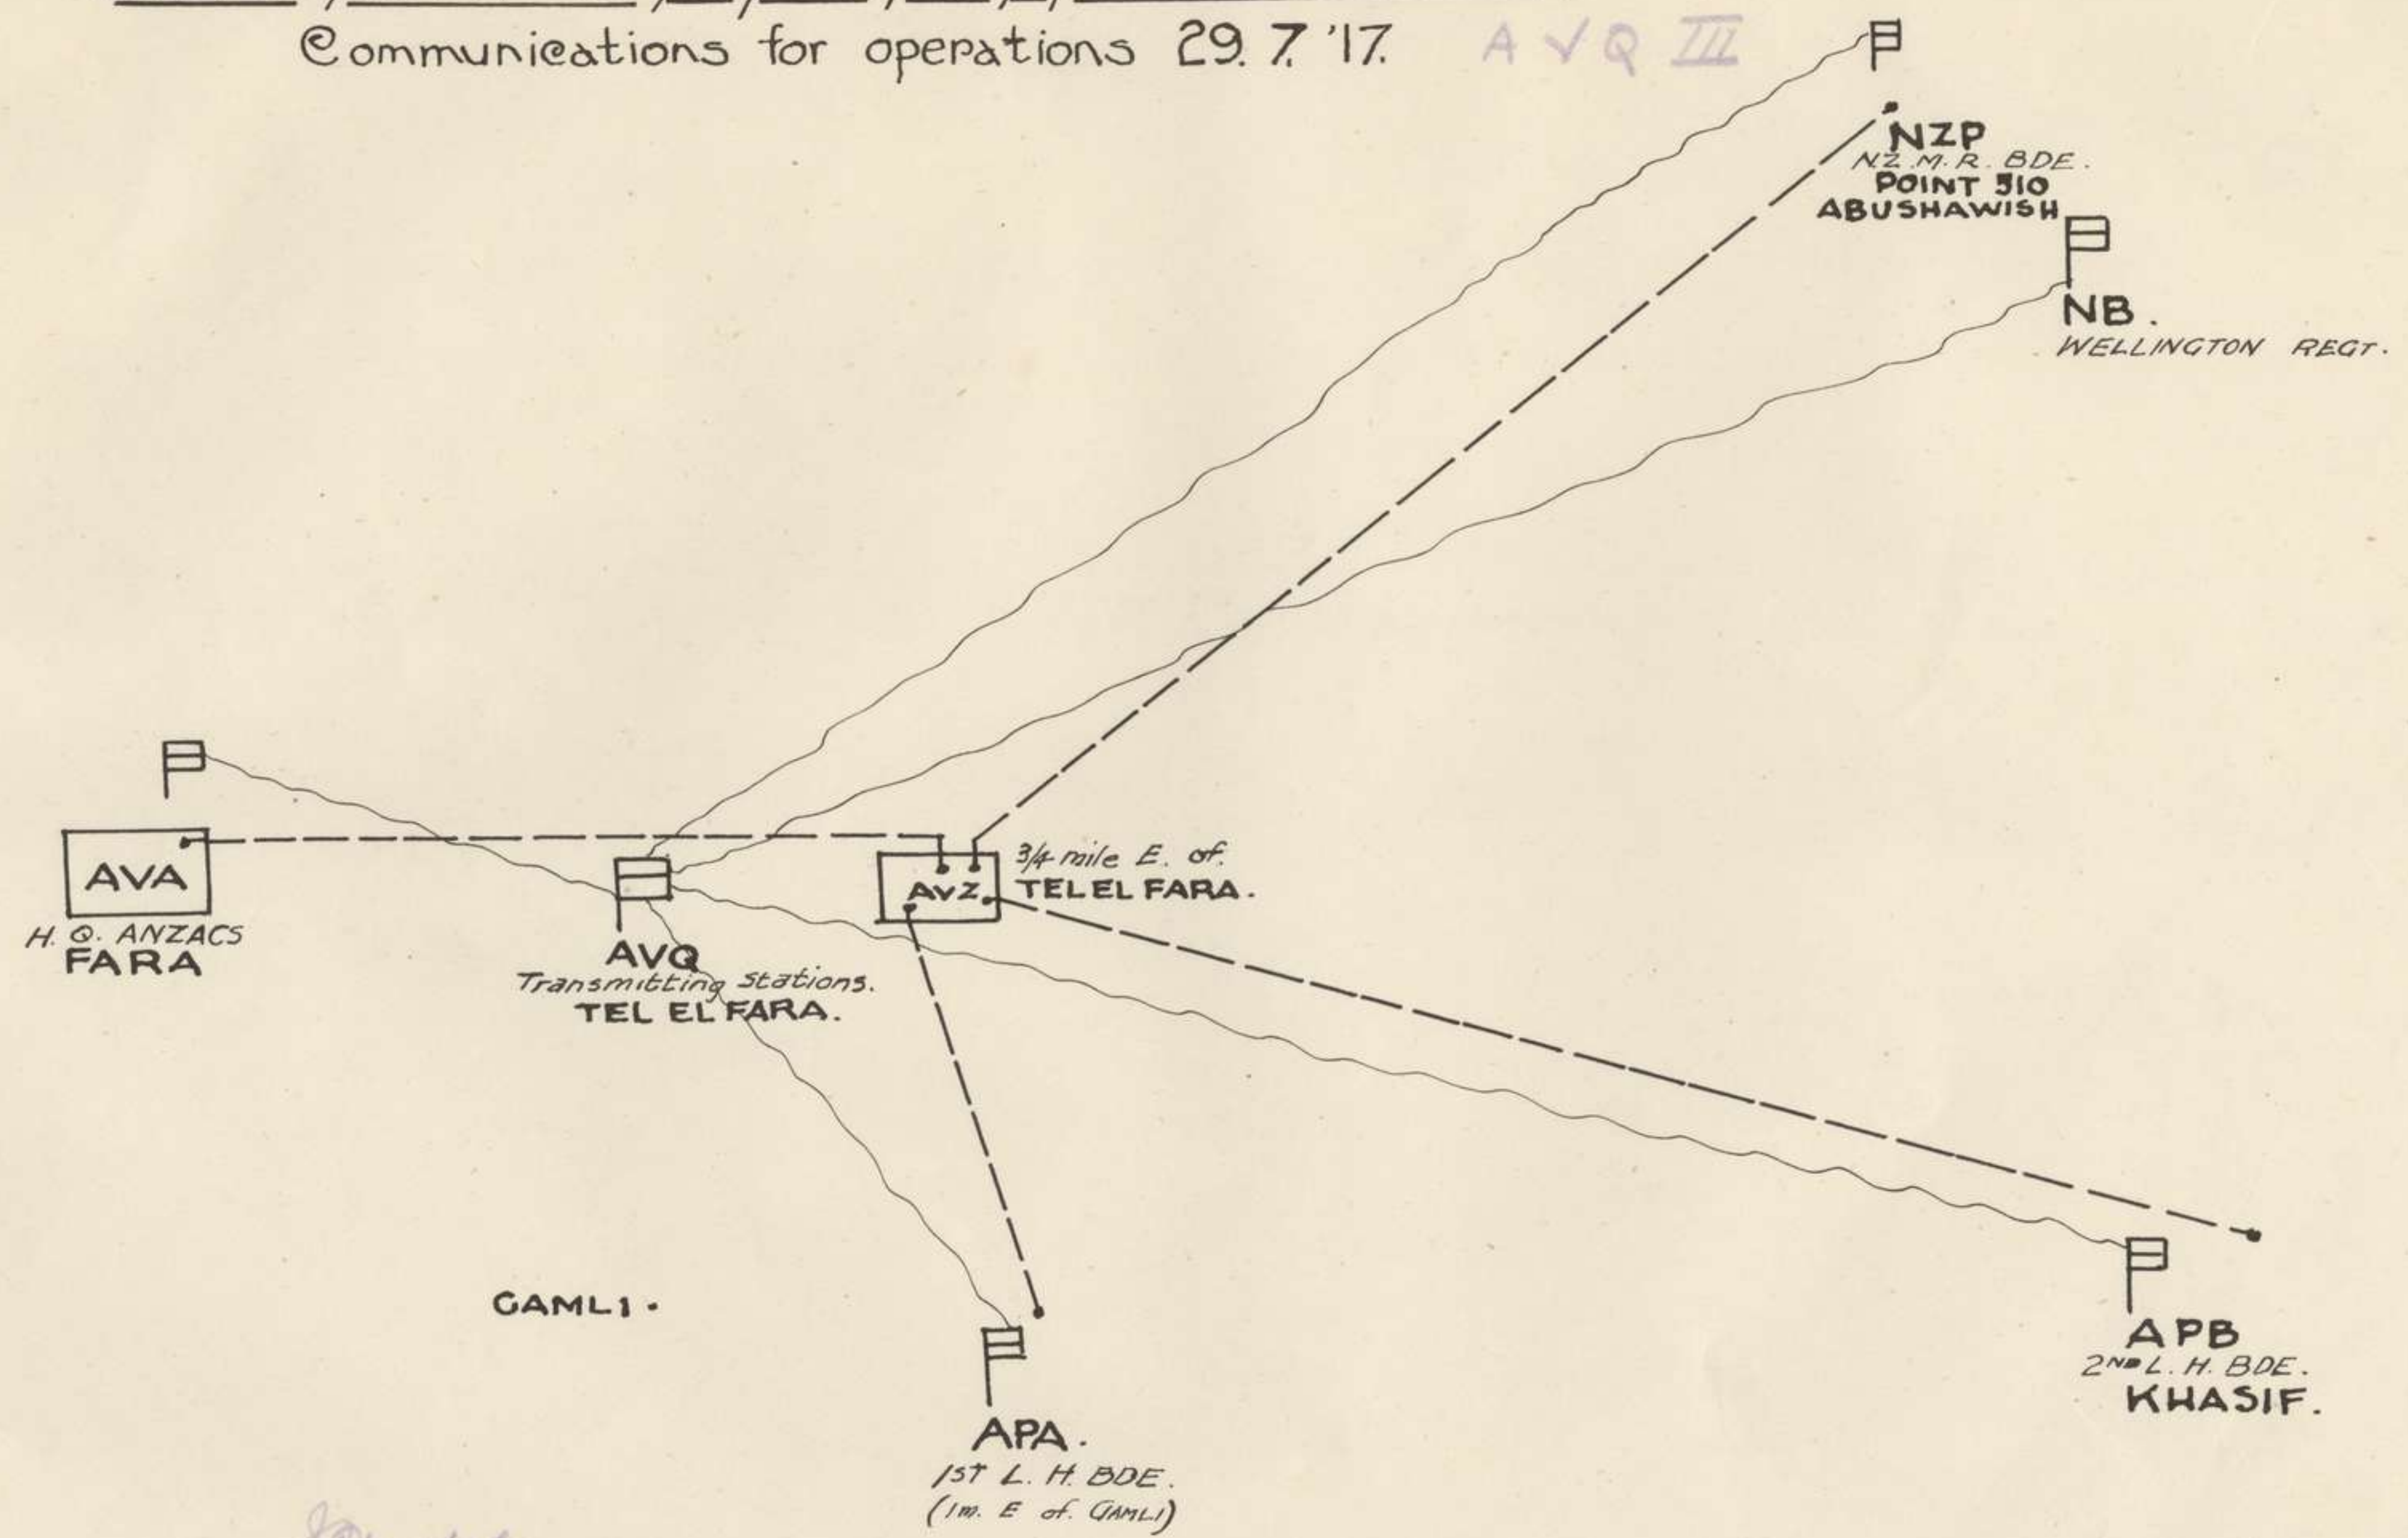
Communications for operations 29. 7. '17. A V Q III

NZP
N.Z. M. R. BDE.
POINT 510
ABUSHAWISH

NB.
WELLINGTON REGT.

AVA
H. Q. ANZACS
FARA

AVQ
Transmitting stations.
TEL EL FARA.

AVZ.
3/4 mile E. of.
TEL EL FARA.

GAMLI .

APA.
1ST L. H. BDE.
(1m. E of. GAMLI)

APB
2ND L. H. BDE.
KHASIF.